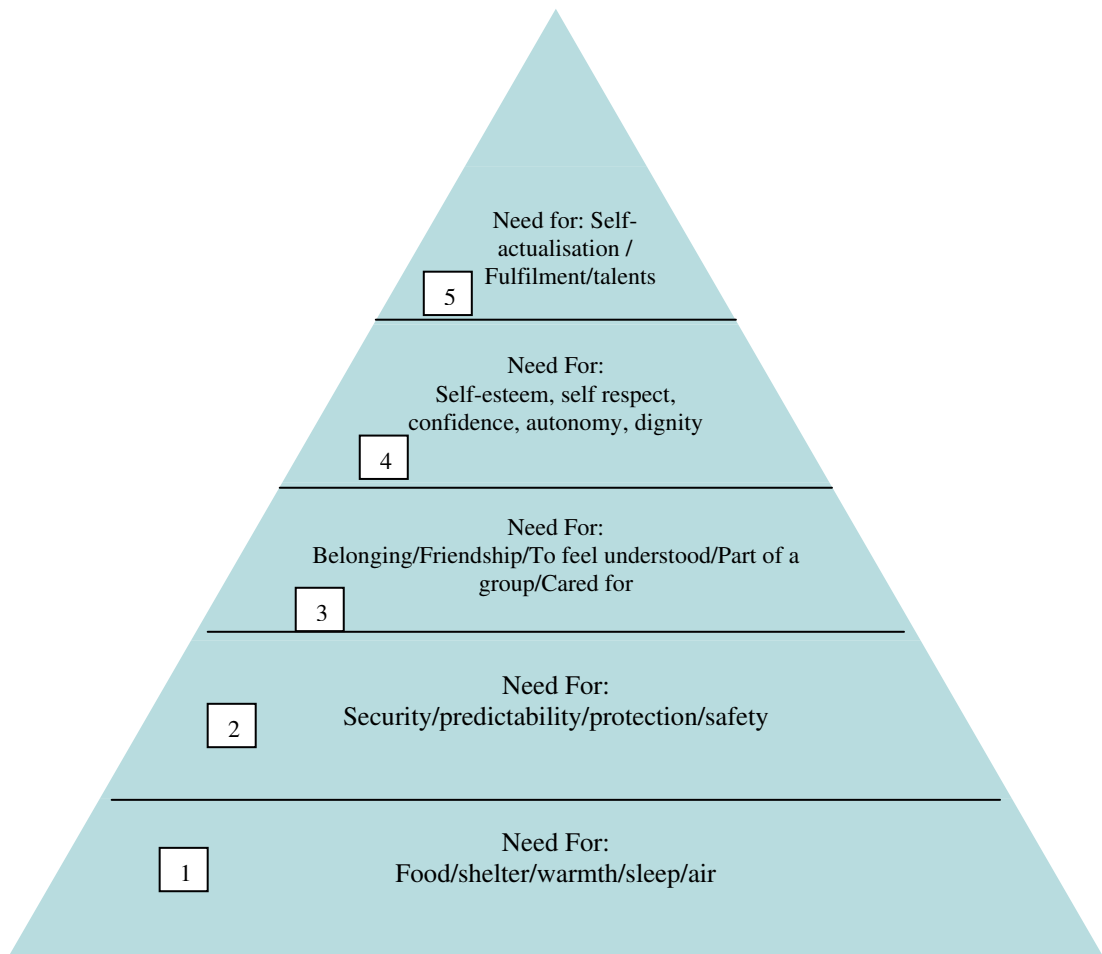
Need for: Self-actualisation / Fulfilment/talents

5

Need For:
Self-esteem, self respect, confidence, autonomy, dignity

4

Need For:
Belonging/Friendship/To feel understood/Part of a group/Cared for

3

Need For:
Security/predictability/protection/safety

2

Need For:
Food/shelter/warmth/sleep/air

1